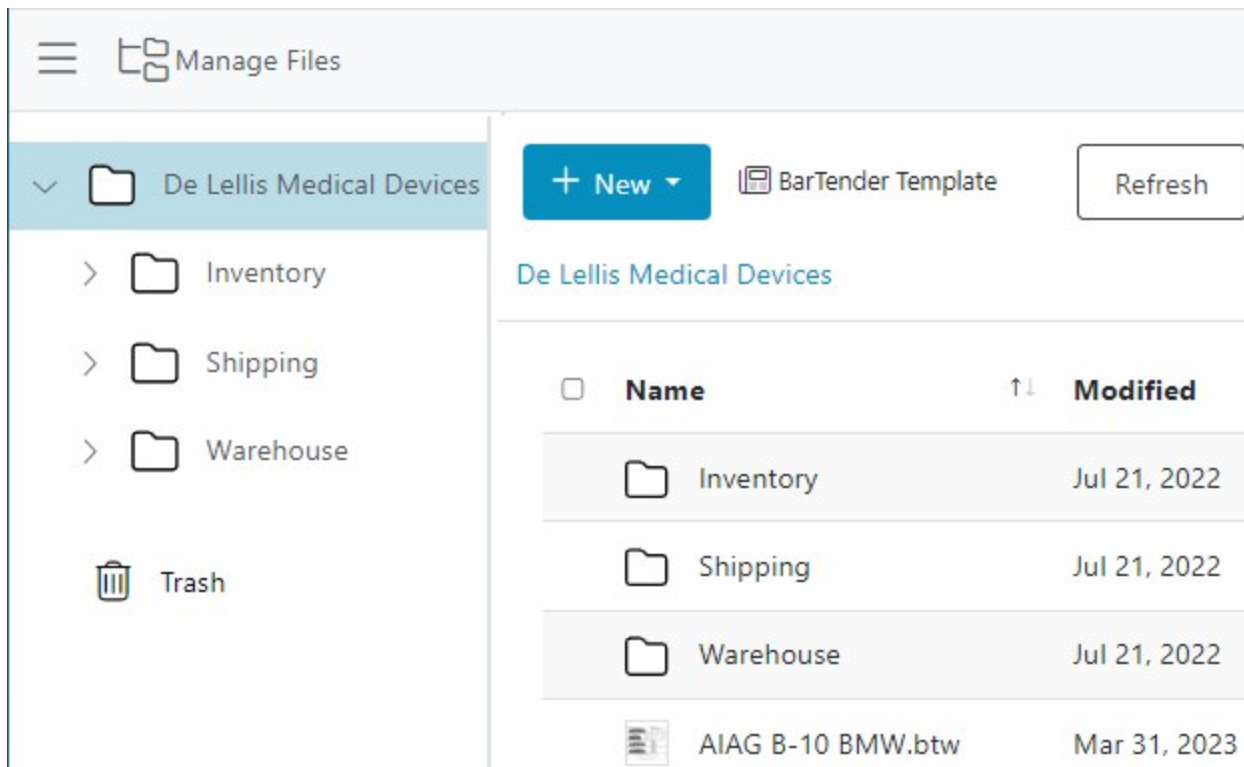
Manage Files

De Lellis Medical Devices
Inventory
Shipping
Warehouse
Trash

+ New
BarTender Template
Refresh

De Lellis Medical Devices

| Name | Modified |
|---|---|
| Inventory | Jul 21, 2022 |
| Shipping | Jul 21, 2022 |
| Warehouse | Jul 21, 2022 |
| AIAG B-10 BMW.btw | Mar 31, 2023 |